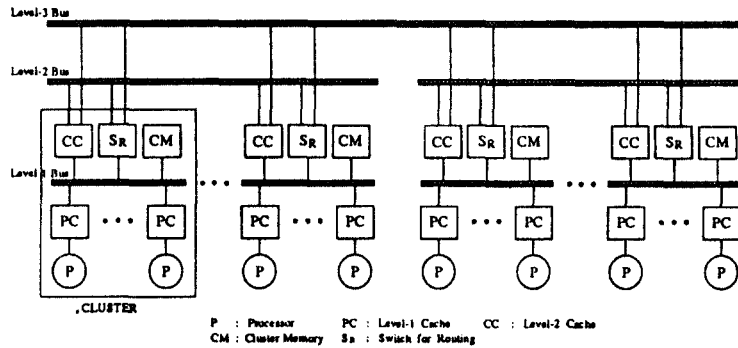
Level-3 Bus

Level-2 Bus

CC $S_R$ CM
CC $S_R$ CM
CC $S_R$ CM
CC $S_R$ CM

Level-1 Bus

PC • • • PC
PC • • • PC
PC • • • PC
PC • • • PC

• • •
• • •

P P
P P
P P
P P

,CLUSTER

P : Processor PC : Level-1 Cache CC : Level-2 Cache
CM : Cluster Memory $S_R$ : Switch for Routing